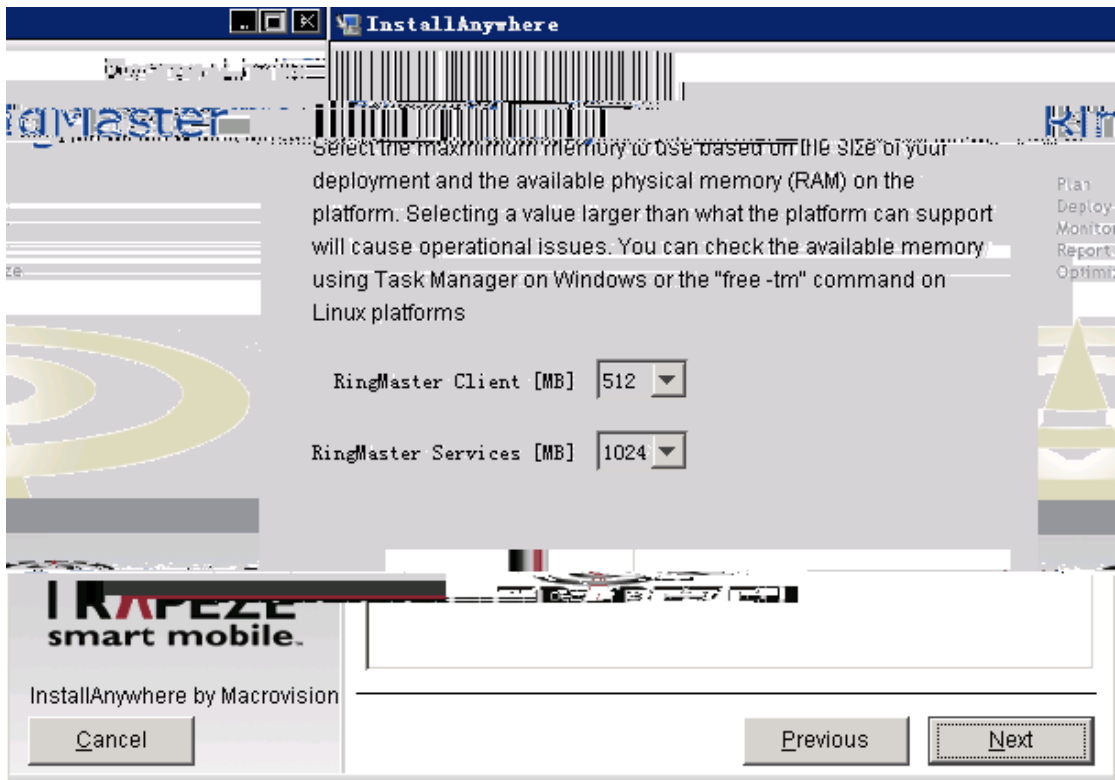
InstallAnywhere

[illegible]

gMaster

Select the maximum memory to use based on the size of your deployment and the available physical memory (RAM) on the platform. Selecting a value larger than what the platform can support will cause operational issues. You can check the available memory using Task Manager on Windows or the "free -tm" command on Linux platforms

RingMaster Client [MB] 512

RingMaster Services [MB] 1024

Rin

Plan
Deploy
Monitor
Report
Optimi

TRAPEZE
smart mobile.

InstallAnywhere by Macrovision

Cancel

Previous

Next